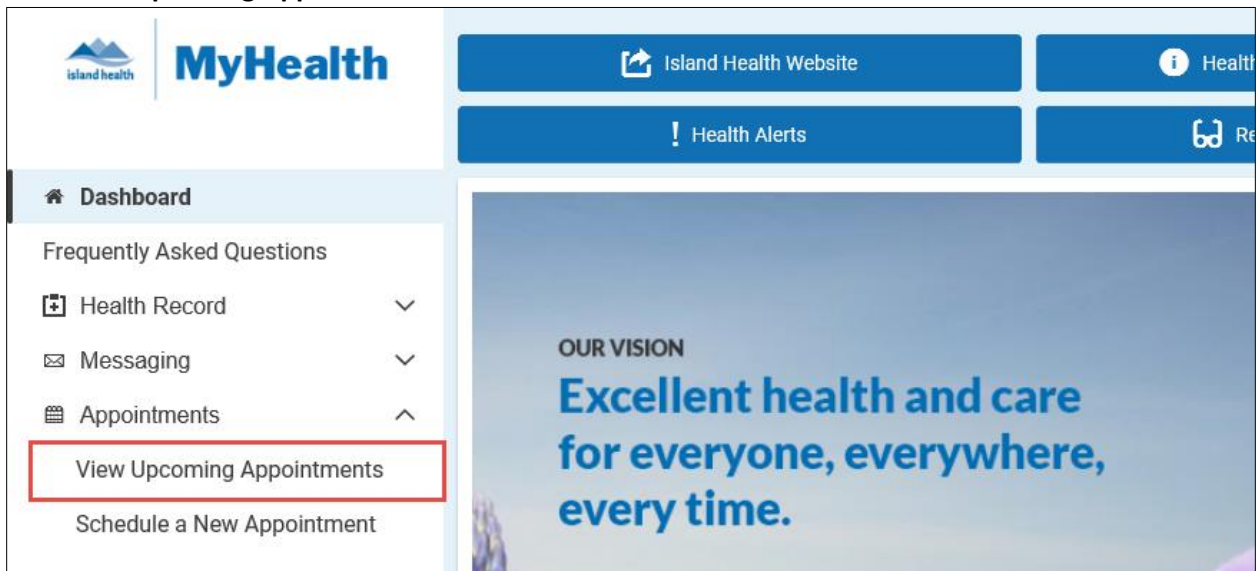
island health MyHealth

Island Health Website

Healt

Health Alerts

Re

Dashboard

Frequently Asked Questions

Health Record

Messaging

Appointments

View Upcoming Appointments

Schedule a New Appointment

OUR VISION

Excellent health and care for everyone, everywhere, every time.